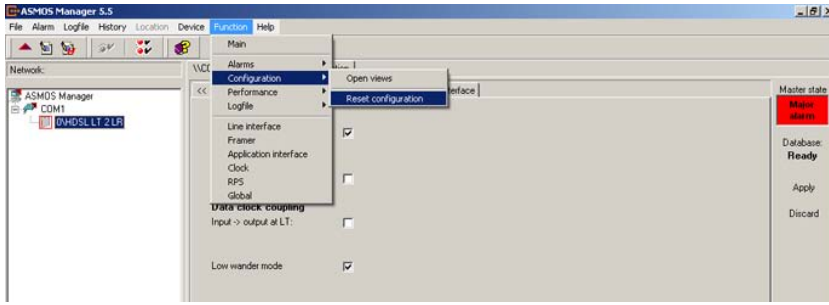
ASMOS Manager 5.5

File Alarm Logfile History Location Device Function Help

Network:

ASMOS Manager
COM1
0\HDSL LT 2 LR

\\C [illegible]

<<

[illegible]terface

Main
Alarms
Configuration
Performance
Logfile
Line interface
Framer
Application interface
Clock
RPS
Global

Open views
Reset configuration

Data clock coupling
Input -> output at LT:

Low wander mode

Master state
Major alarm

Database:
Ready

Apply

Discard